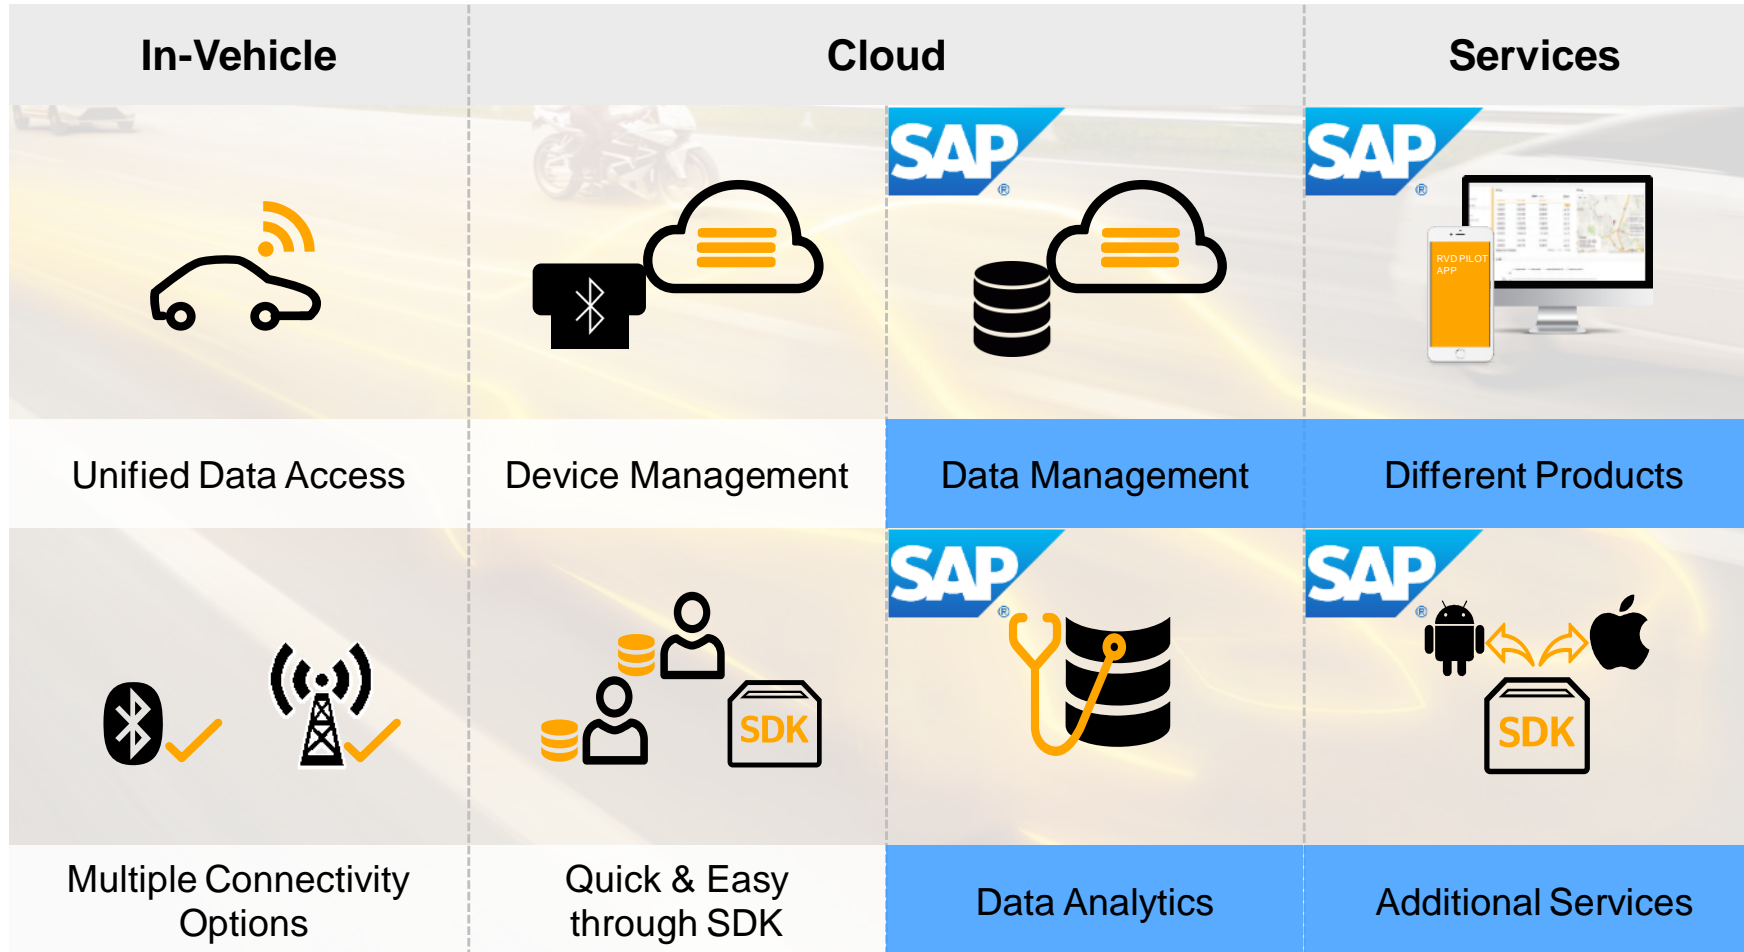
In-Vehicle

Cloud

Services

SAP

SAP

RVD PILOT APP

Unified Data Access

Device Management

Data Management

Different Products

SAP

SAP

SDK

SDK

Multiple Connectivity Options

Quick & Easy through SDK

Data Analytics

Additional Services